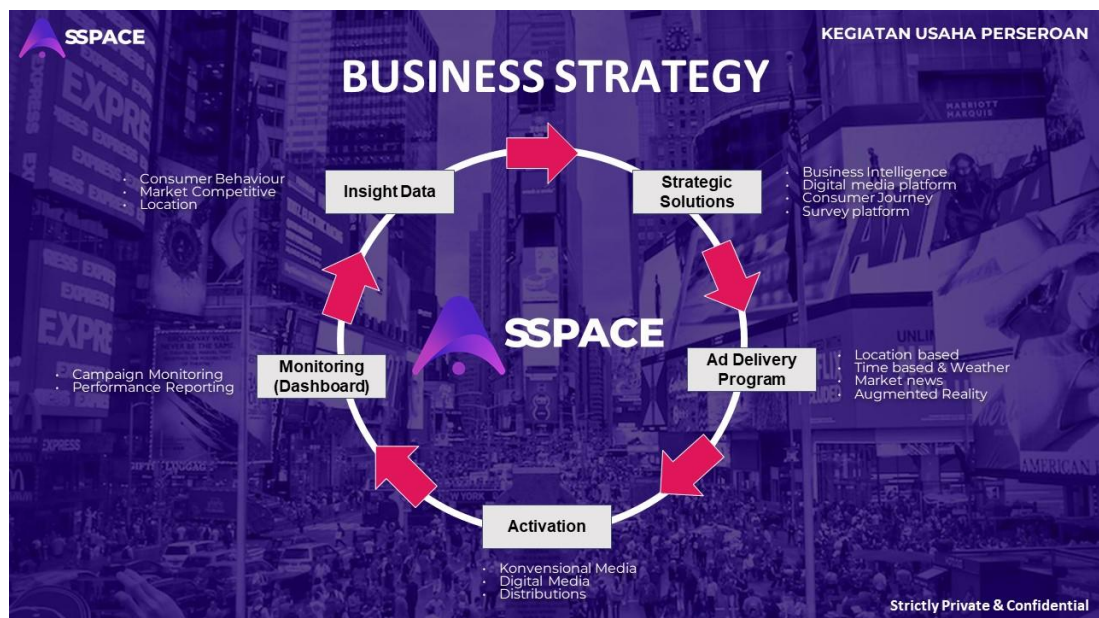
SSPACE

KEGIATAN USAHA PERSEROAN

BUSINESS STRATEGY

- Consumer Behaviour
- Market Competitive
- Location

Insight Data

Strategic Solutions

- Business Intelligence
- Digital media platform
- Consumer Journey
- Survey platform

SSPACE

Ad Delivery Program

- Location based
- Time based & Weather
- Market news
- Augmented Reality

Monitoring (Dashboard)

- Campaign Monitoring
- Performance Reporting

Activation

- Konvensional Media
- Digital Media
- Distributions

Strictly Private & Confidential